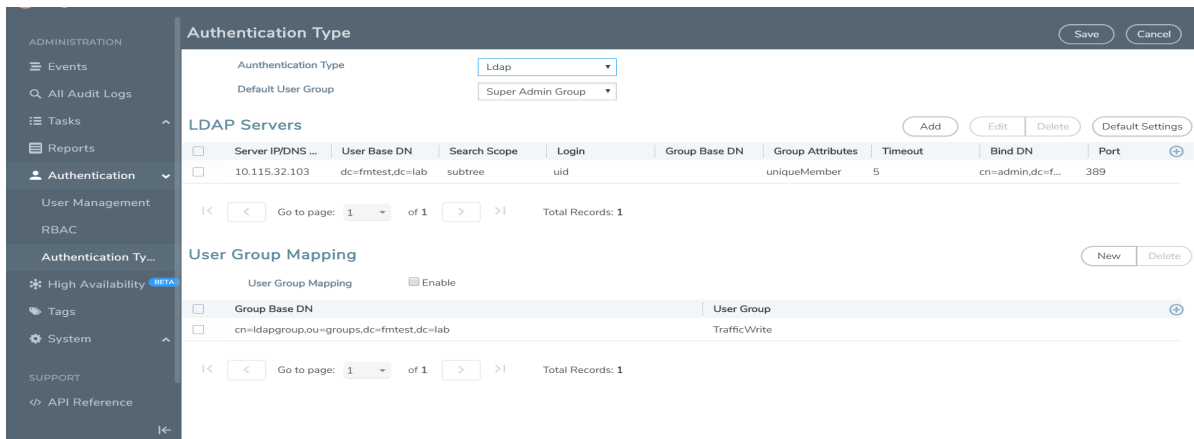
ADMINISTRATION
Events
All Audit Logs
Tasks
Reports
Authentication
User Management
RBAC
Authentication Ty...
High Availability BETA
Tags
System
SUPPORT
API Reference

Authentication Type
Save Cancel

Authentication Type Ldap
Default User Group Super Admin Group

LDAP Servers
Add Edit Delete Default Settings

| | Server IP/DNS ... | User Base DN | Search Scope | Login | Group Base DN | Group Attributes | Timeout | Bind DN | Port |
|---|---|---|---|---|---|---|---|---|---|
| | 10.115.32.103 | dc=fmtest,dc=lab | subtree | uid | | uniqueMember | 5 | cn=admin,dc=f... | 389 |

Go to page: 1 of 1 Total Records: 1

User Group Mapping
New Delete

User Group Mapping Enable

| | Group Base DN | User Group |
|---|---|---|
| | cn=ldapgroup,ou=groups,dc=fmtest,dc=lab | TrafficWrite |

Go to page: 1 of 1 Total Records: 1